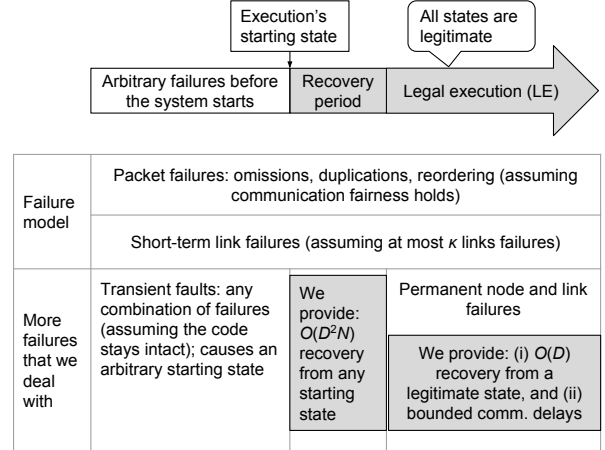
Execution's starting state

All states are legitimate

Arbitrary failures before the system starts

Recovery period

Legal execution (LE)

| Failure model | Packet failures: omissions, duplications, reordering (assuming communication fairness holds) | | |
|---|---|---|---|
| | Short-term link failures (assuming at most $\kappa$ links failures) | | |
| More failures that we deal with | Transient faults: any combination of failures (assuming the code stays intact); causes an arbitrary starting state | We provide: $O(D^2N)$ recovery from any starting state | Permanent node and link failures<br>We provide: (i) $O(D)$ recovery from a legitimate state, and (ii) bounded comm. delays |